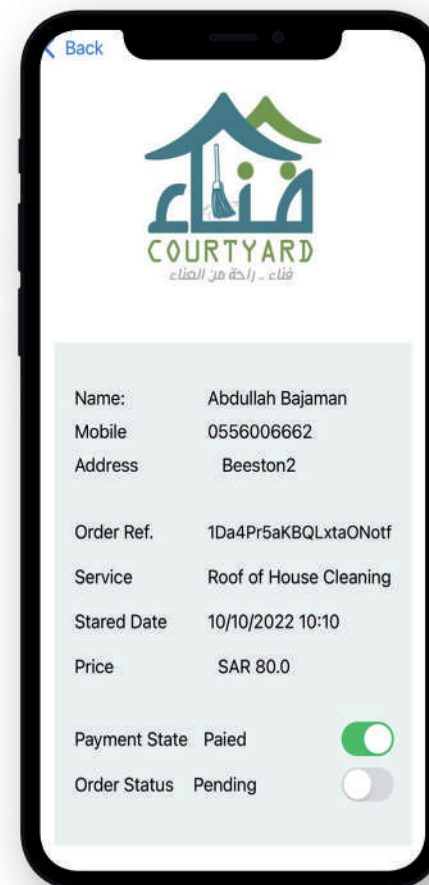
Back

فناء
COURTYARD
فناء .. راحة من العناء

| | |
|---|---|
| Name: | Abdullah Bajaman |
| Mobile | 0556006662 |
| Address | Beeston2 |
| Order Ref. | 1Da4Pr5aKBQLxtaONotf |
| Service | Roof of House Cleaning |
| Stared Date | 10/10/2022 10:10 |
| Price | SAR 80.0 |
| Payment State | Paied |
| Order Status | Pending |